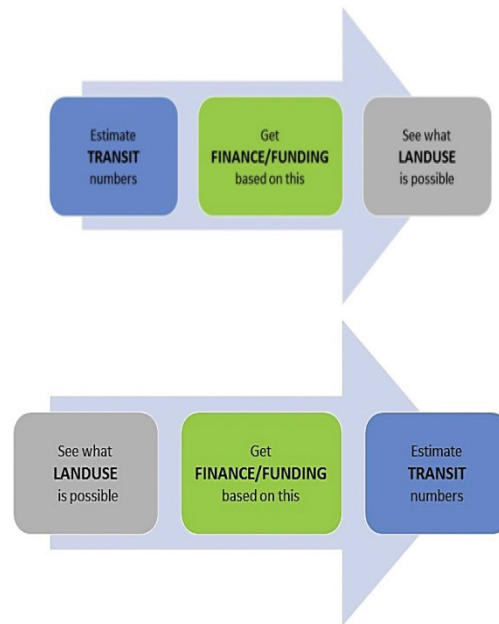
Estimate
**TRANSIT**
numbers

Get
**FINANCE/FUNDING**
based on this

See what
**LANDUSE**
is possible

See what
**LANDUSE**
is possible

Get
**FINANCE/FUNDING**
based on this

Estimate
**TRANSIT**
numbers